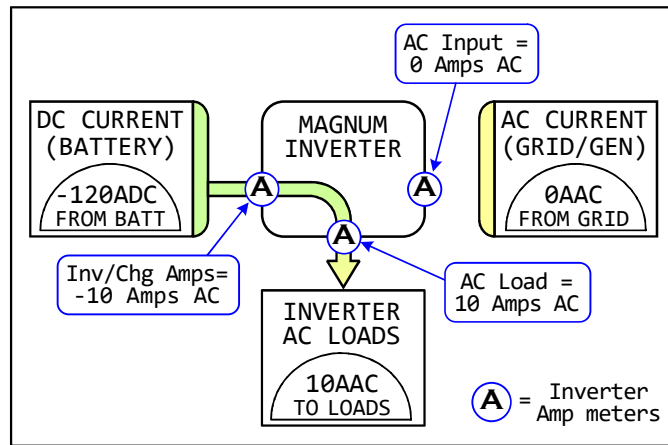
AC Input =
0 Amps AC

DC CURRENT
(BATTERY)

-120ADC
FROM BATT

MAGNUM
INVERTER

AC CURRENT
(GRID/GEN)

0AAC
FROM GRID

A

A

A

Inv/Chg Amps=
-10 Amps AC

AC Load =
10 Amps AC

INVERTER
AC LOADS

10AAC
TO LOADS

A = Inverter
Amp meters